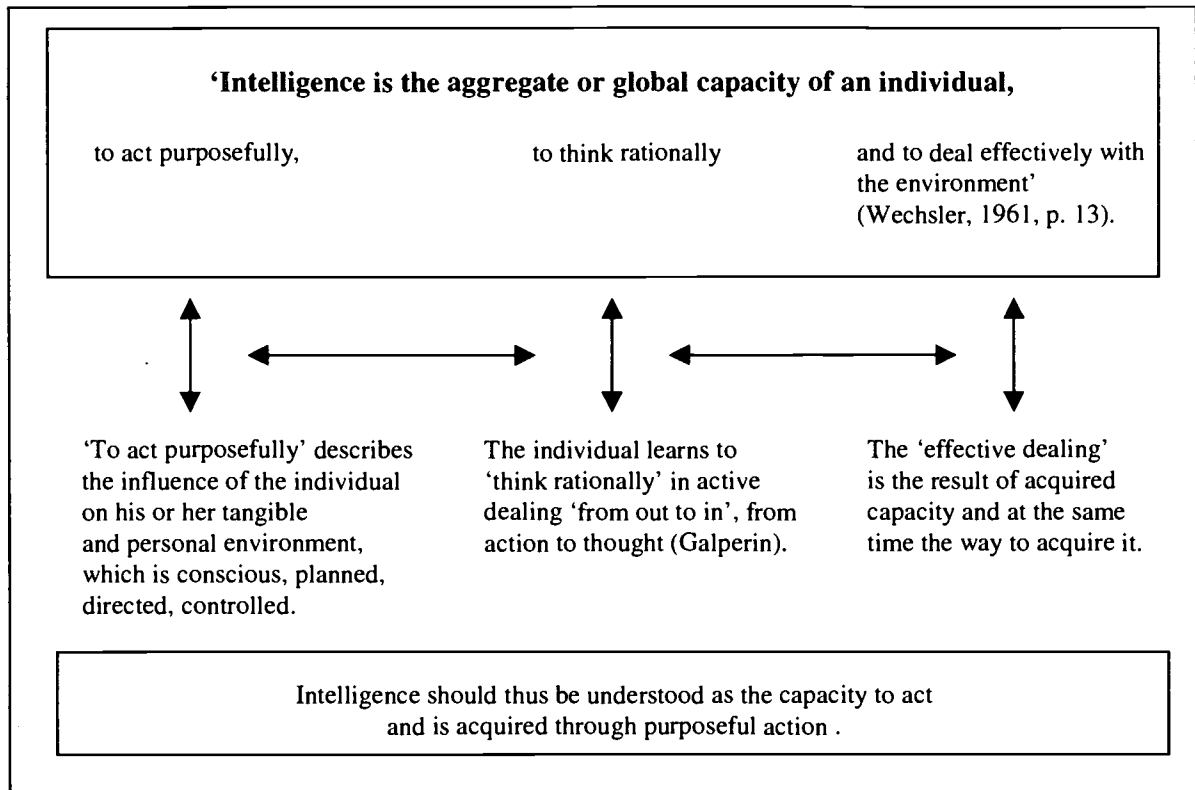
'Intelligence is the aggregate or global capacity of an individual,

to act purposefully,

to think rationally

and to deal effectively with the environment' (Wechsler, 1961, p. 13).

'To act purposefully' describes the influence of the individual on his or her tangible and personal environment, which is conscious, planned, directed, controlled.

The individual learns to 'think rationally' in active dealing 'from out to in', from action to thought (Galperin).

The 'effective dealing' is the result of acquired capacity and at the same time the way to acquire it.

Intelligence should thus be understood as the capacity to act and is acquired through purposeful action .